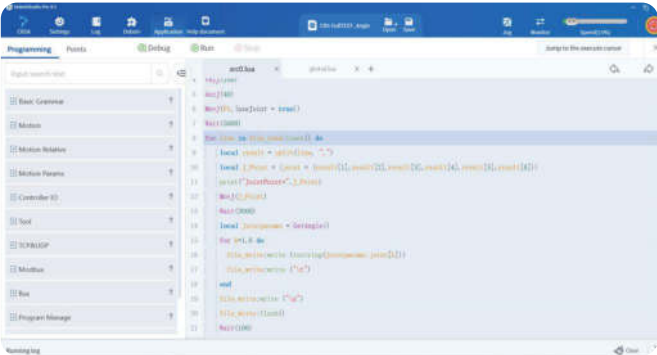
RobotStudio Pro V1

Close Settings Log Reboot Application Help document CRX-5iaDESX_Angle Open Save Jog Monitor Speed 

Programming Points Debug Run Stop Jump to the execute cursor

Input search text

arc0.lua × global.lua × +

Basic Grammar
Motion
Motion Relative
Motion Params
Controller IO
Tool
TCP/UDP
Modbus
Bus
Program Manage

4 
5 MovJ(P8)
6 MovJ(P1, {useJoint = true})
7 Wait(1000)
8 for line in file:lines(path) do
9 local result = split(line, ",")
10 local J_Point = {joint = {result[1],result[2],result[3],result[4],result[5],result[6]}}
11 print("JointPoint=",J_Point)
12 MovJ(J_Point)
13 Wait(3000)
14 local jointangle = GetAngle()
15 for i=1,6 do
16 file_write:write (tostring(jointangle.joint[i]))
17 file_write:write (",")
18 end
19 file_write:write ("\n")
20 file_write:flush()
21 Wait(100)

Running log Clear